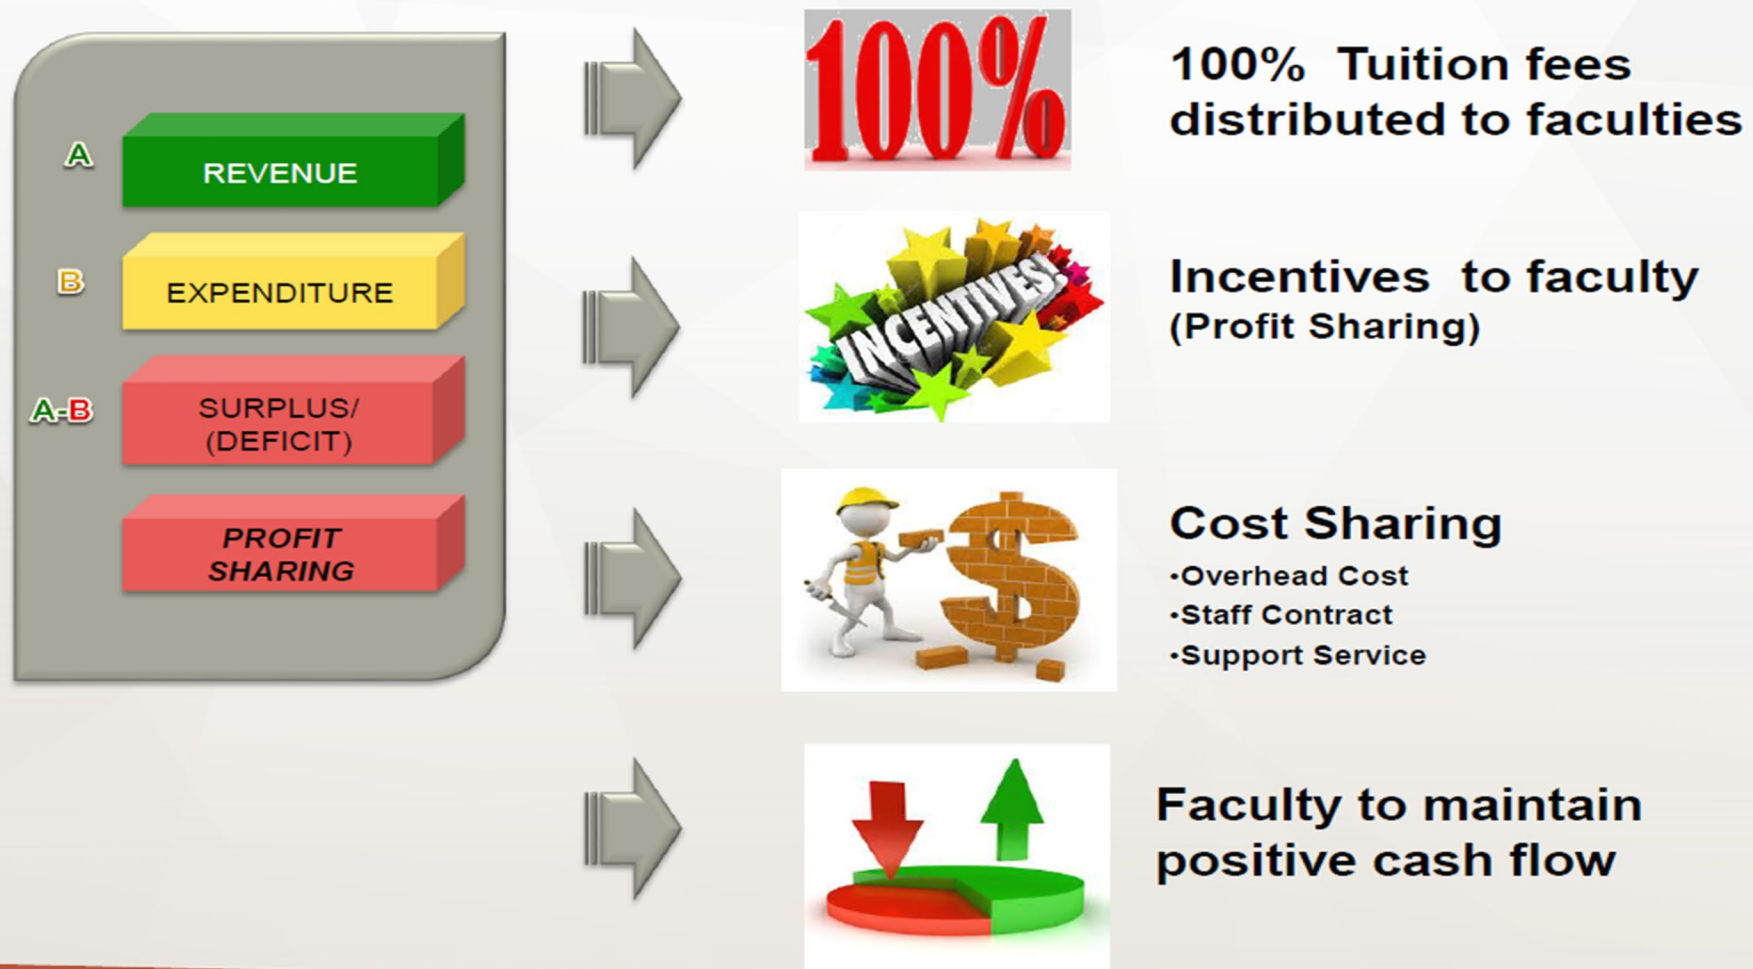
A REVENUE

B EXPENDITURE

A-B SURPLUS/ (DEFICIT)

PROFIT SHARING

100%

100% Tuition fees distributed to faculties

INCENTIVES!

Incentives to faculty (Profit Sharing)

Cost Sharing
•Overhead Cost
•Staff Contract
•Support Service

Faculty to maintain positive cash flow